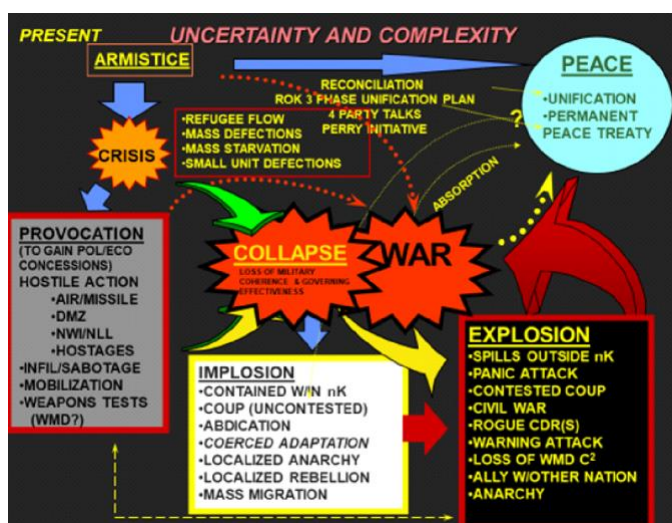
PRESENT

UNCERTAINTY AND COMPLEXITY

ARMISTICE

PEACE
•UNIFICATION
•PERMANENT PEACE TREATY

RECONCILIATION
ROK 3 PHASE UNIFICATION PLAN
4 PARTY TALKS
PERRY INITIATIVE

?

CRISIS

•REFUGEE FLOW
•MASS DEFECTIONS
•MASS STARVATION
•SMALL UNIT DEFECTIONS

ABSORPTION

PROVOCATION
(TO GAIN POL/ECO CONCESSIONS)
HOSTILE ACTION
•AIR/MISSILE
•DMZ
•NWI/NLL
•HOSTAGES
•INFIL/SABOTAGE
•MOBILIZATION
•WEAPONS TESTS (WMD?)

COLLAPSE
LOSS OF MILITARY COHERENCE & GOVERNING EFFECTIVENESS

WAR

IMPLOSION
•CONTAINED W/N nK
•COUP (UNCONTESTED)
•ABDICATION
•COERCED ADAPTATION
•LOCALIZED ANARCHY
•LOCALIZED REBELLION
•MASS MIGRATION

EXPLOSION
•SPILLS OUTSIDE nK
•PANIC ATTACK
•CONTESTED COUP
•CIVIL WAR
•ROGUE CDR(S)
•WARNING ATTACK
•LOSS OF WMD $C^2$
•ALLY W/OTHER NATION
•ANARCHY